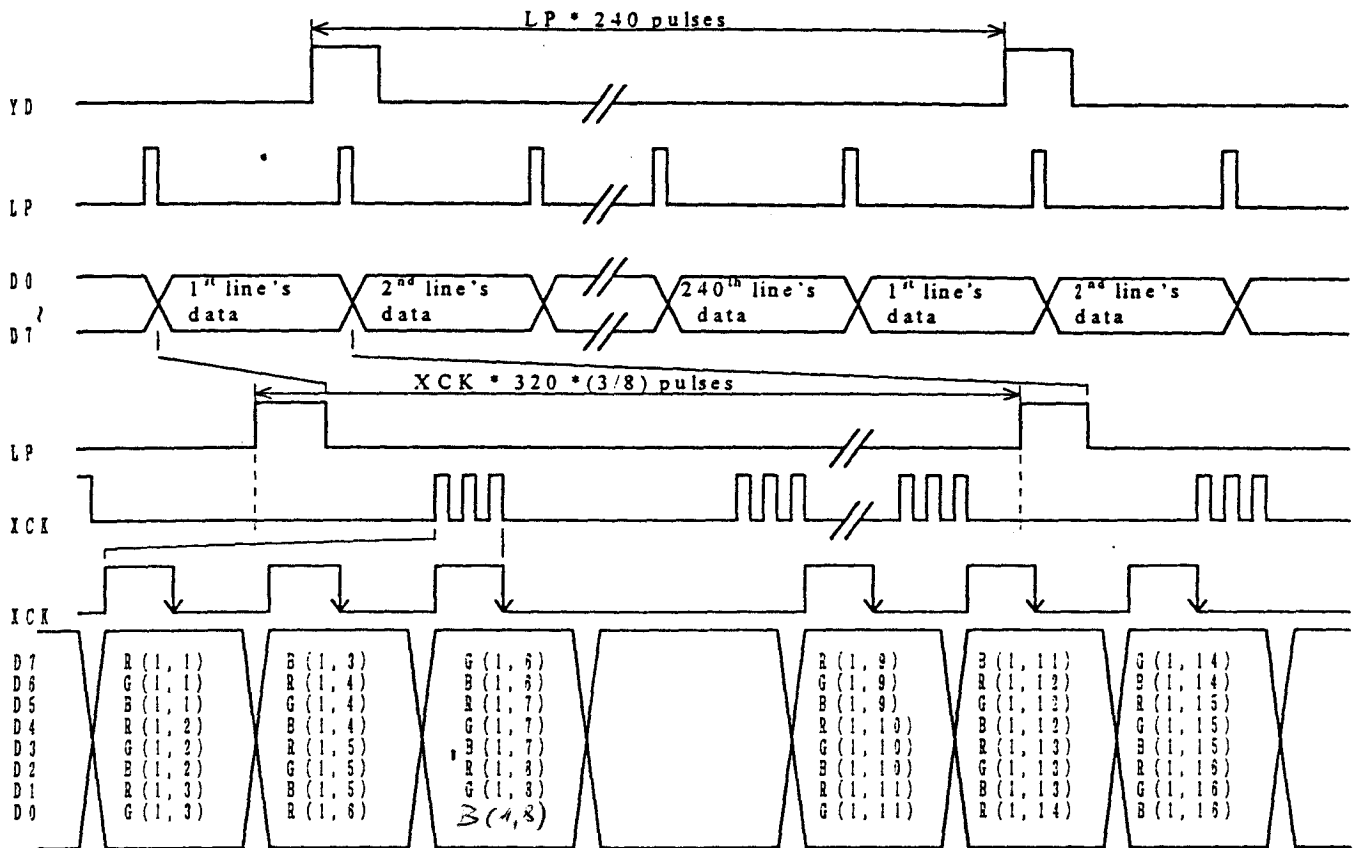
LP * 240 pulses

YD

LP

D0
~
D7

$1^{st}$ line's data

$2^{nd}$ line's data

$240^{th}$ line's data

$1^{st}$ line's data

$2^{nd}$ line's data

XCK * 320 *(3/8) pulses

LP

XCK

XCK

D7
D6
D5
D4
D3
D2
D1
D0

R(1, 1)
G(1, 1)
B(1, 1)
R(1, 2)
G(1, 2)
B(1, 2)
R(1, 3)
G(1, 3)

B(1, 3)
R(1, 4)
G(1, 4)
B(1, 4)
R(1, 5)
G(1, 5)
B(1, 5)
R(1, 6)

G(1, 6)
B(1, 6)
R(1, 7)
G(1, 7)
B(1, 7)
R(1, 8)
G(1, 8)
B(1,8)

R(1, 9)
G(1, 9)
B(1, 9)
R(1, 10)
G(1, 10)
B(1, 10)
R(1, 11)
G(1, 11)

B(1, 11)
R(1, 12)
G(1, 12)
B(1, 12)
R(1, 13)
G(1, 13)
B(1, 13)
R(1, 14)

G(1, 14)
B(1, 14)
R(1, 15)
G(1, 15)
B(1, 15)
R(1, 16)
G(1, 16)
B(1, 16)